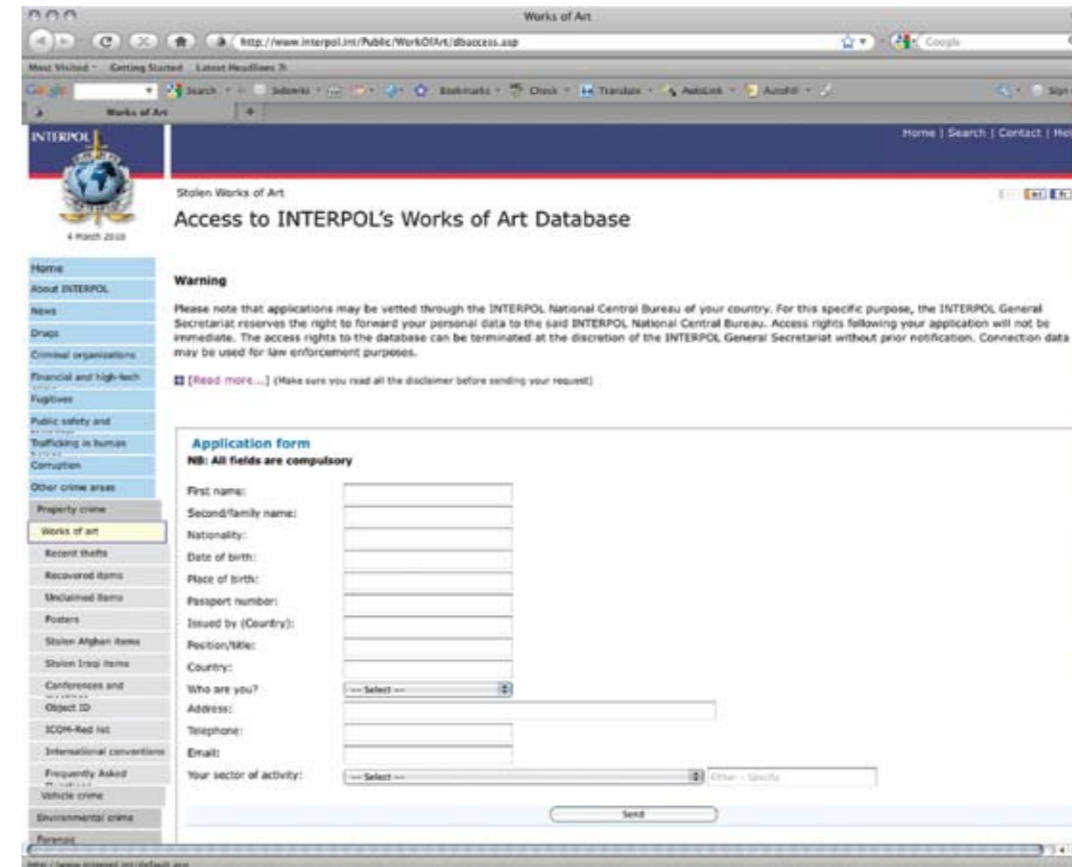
Works of Art

http://www.interpol.int/Public/WorkOfArt/dbaccess.asp

Google

Most Visited · Getting Started Latest Headlines

Google Search Bookmarks Check Translate AutoLink AutoFill

Works of Art

INTERPOL

4 March 2010

Home | Search | Contact | Hel

Home
About INTERPOL
News
Drugs
Criminal organizations
Financial and high-tech
Fugitives
Public safety and
Trafficking in human
Corruption
Other crime areas
Property crime
Works of art
Recent thefts
Recovered items
Unclaimed items
Posters
Stolen Afghan items
Stolen Iraqi items
Conferences and
Object ID
ICOM-Red list
International conventions
Frequently Asked
Vehicle crime
Environmental crime
Forensic

Stolen Works of Art

Access to INTERPOL's Works of Art Database

Warning

Please note that applications may be vetted through the INTERPOL National Central Bureau of your country. For this specific purpose, the INTERPOL General Secretariat reserves the right to forward your personal data to the said INTERPOL National Central Bureau. Access rights following your application will not be immediate. The access rights to the database can be terminated at the discretion of the INTERPOL General Secretariat without prior notification. Connection data may be used for law enforcement purposes.

[Read more...] (Make sure you read all the disclaimer before sending your request)

Application form
NB: All fields are compulsory

First name:
Second/family name:
Nationality:
Date of birth:
Place of birth:
Passport number:
Issued by (Country):
Position/title:
Country:
Who are you? --- Select ---
Address:
Telephone:
Email:
Your sector of activity: --- Select --- Other - Specify

Send

http://www.interpol.int/default.asp